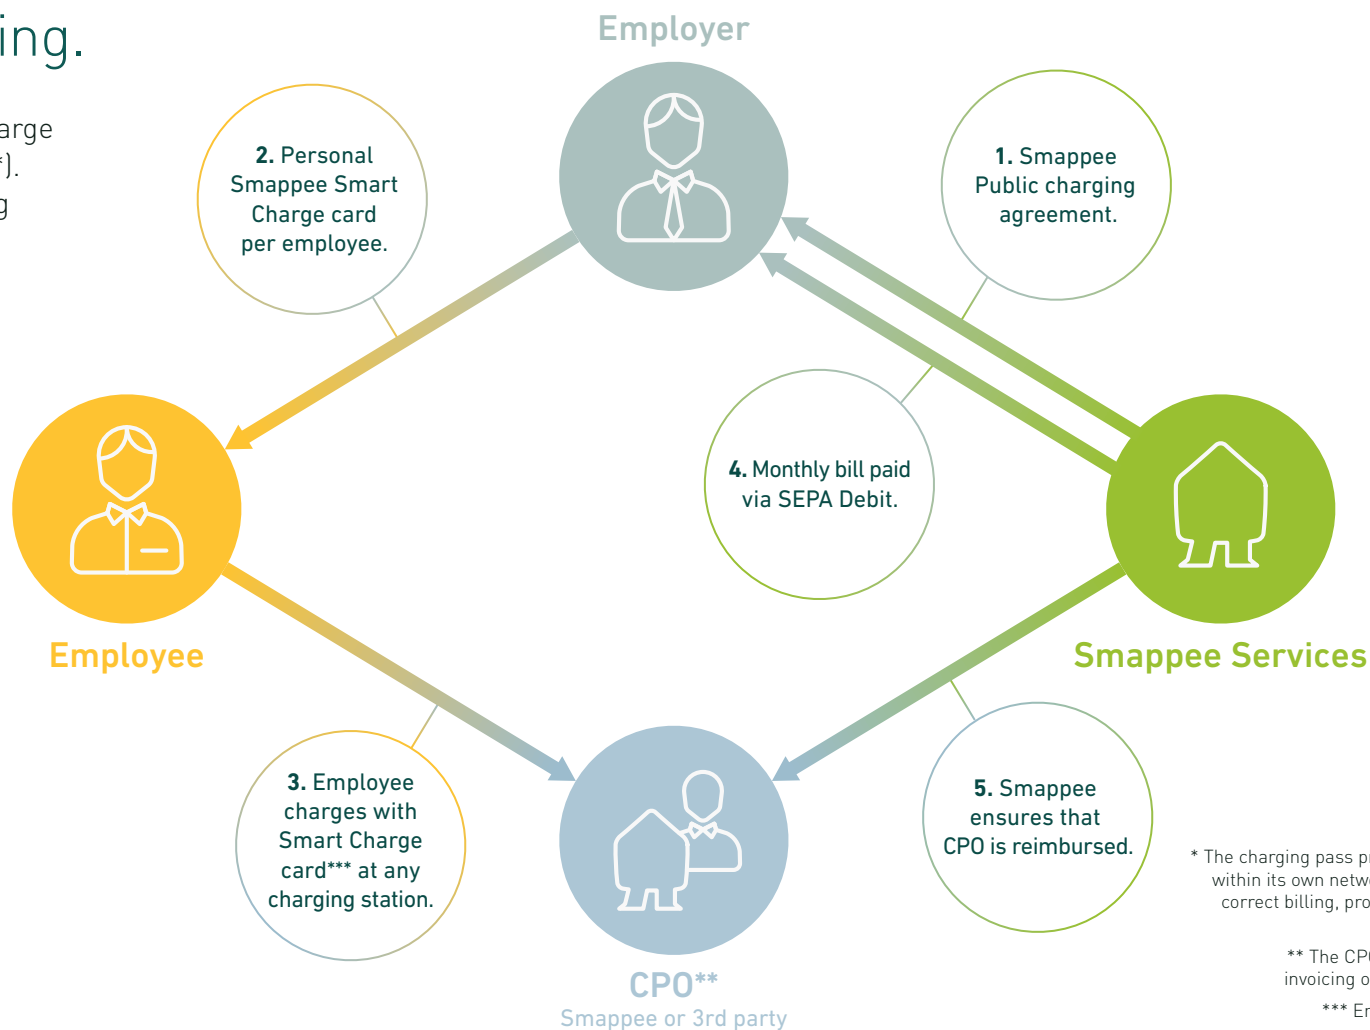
ing.

arge
*).
g

Employer

2. Personal Smappee Smart Charge card per employee.

1. Smappee Public charging agreement.

4. Monthly bill paid via SEPA Debit.

Employee

Smappee Services

3. Employee charges with Smart Charge card*** at any charging station.

5. Smappee ensures that CPO is reimbursed.

CPO**
Smappee or 3rd party

* The charging pass p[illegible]
within its own netw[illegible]
correct billing, pro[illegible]

** The CP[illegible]
invoicing o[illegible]

*** E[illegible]